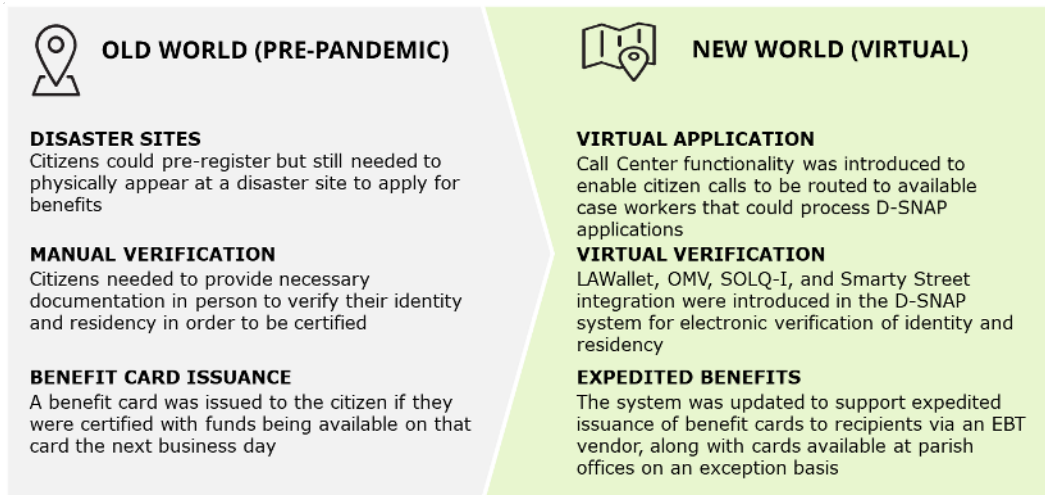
OLD WORLD (PRE-PANDEMIC)

DISASTER SITES
Citizens could pre-register but still needed to physically appear at a disaster site to apply for benefits

MANUAL VERIFICATION
Citizens needed to provide necessary documentation in person to verify their identity and residency in order to be certified

BENEFIT CARD ISSUANCE
A benefit card was issued to the citizen if they were certified with funds being available on that card the next business day

NEW WORLD (VIRTUAL)

VIRTUAL APPLICATION
Call Center functionality was introduced to enable citizen calls to be routed to available case workers that could process D-SNAP applications

VIRTUAL VERIFICATION
LAWallet, OMV, SOLQ-I, and Smarty Street integration were introduced in the D-SNAP system for electronic verification of identity and residency

EXPEDITED BENEFITS
The system was updated to support expedited issuance of benefit cards to recipients via an EBT vendor, along with cards available at parish offices on an exception basis